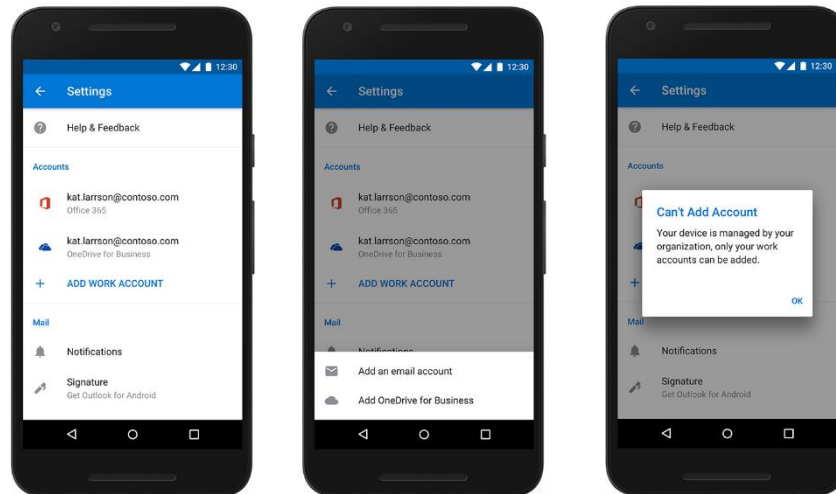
12:30
Settings
Help & Feedback
Accounts
kat.larrson@contoso.com
Office 365
kat.larrson@contoso.com
OneDrive for Business
ADD WORK ACCOUNT
Mail
Notifications
Signature
Get Outlook for Android

12:30
Settings
Help & Feedback
Accounts
kat.larrson@contoso.com
Office 365
kat.larrson@contoso.com
OneDrive for Business
ADD WORK ACCOUNT
Mail
Notifications
Add an email account
Add OneDrive for Business

12:30
Settings
Help & Feedback
Accounts
Can't Add Account
Your device is managed by your organization, only your work accounts can be added.
OK
Mail
Notifications
Signature
Get Outlook for Android